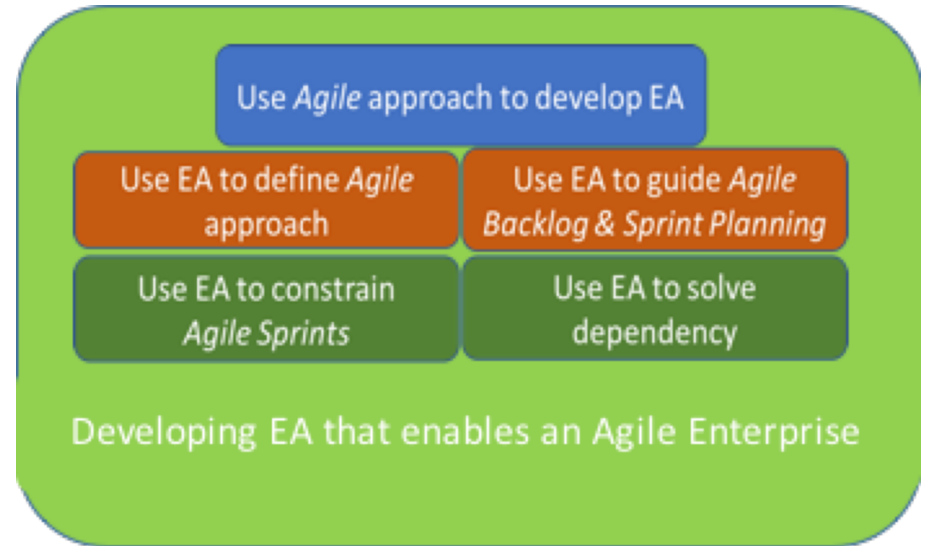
Use *Agile* approach to develop EA

Use EA to define *Agile* approach

Use EA to guide *Agile Backlog & Sprint Planning*

Use EA to constrain *Agile Sprints*

Use EA to solve dependency

Developing EA that enables an Agile Enterprise